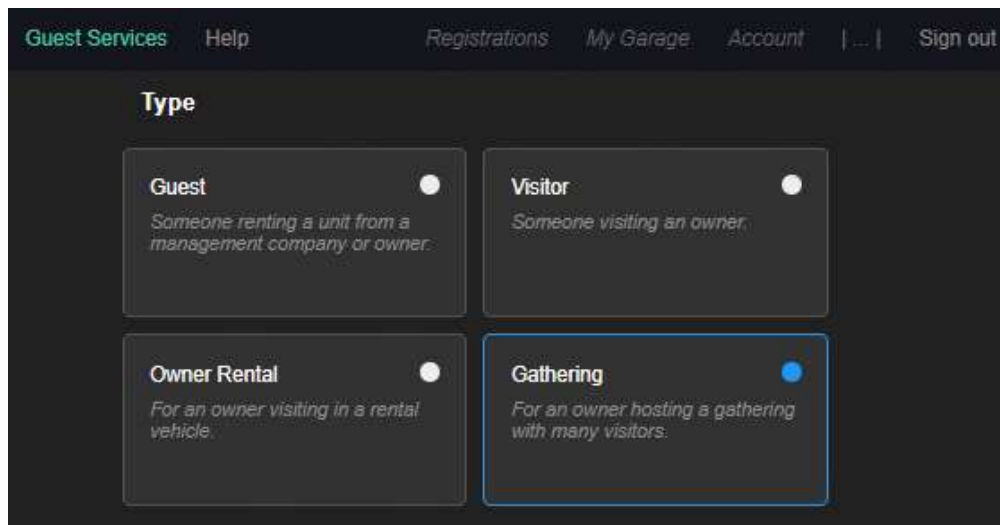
Guest Services Help Registrations My Garage Account | ... | Sign out

Type

Guest
Someone renting a unit from a management company or owner.

Visitor
Someone visiting an owner.

Owner Rental
For an owner visiting in a rental vehicle.

Gathering
For an owner hosting a gathering with many visitors.